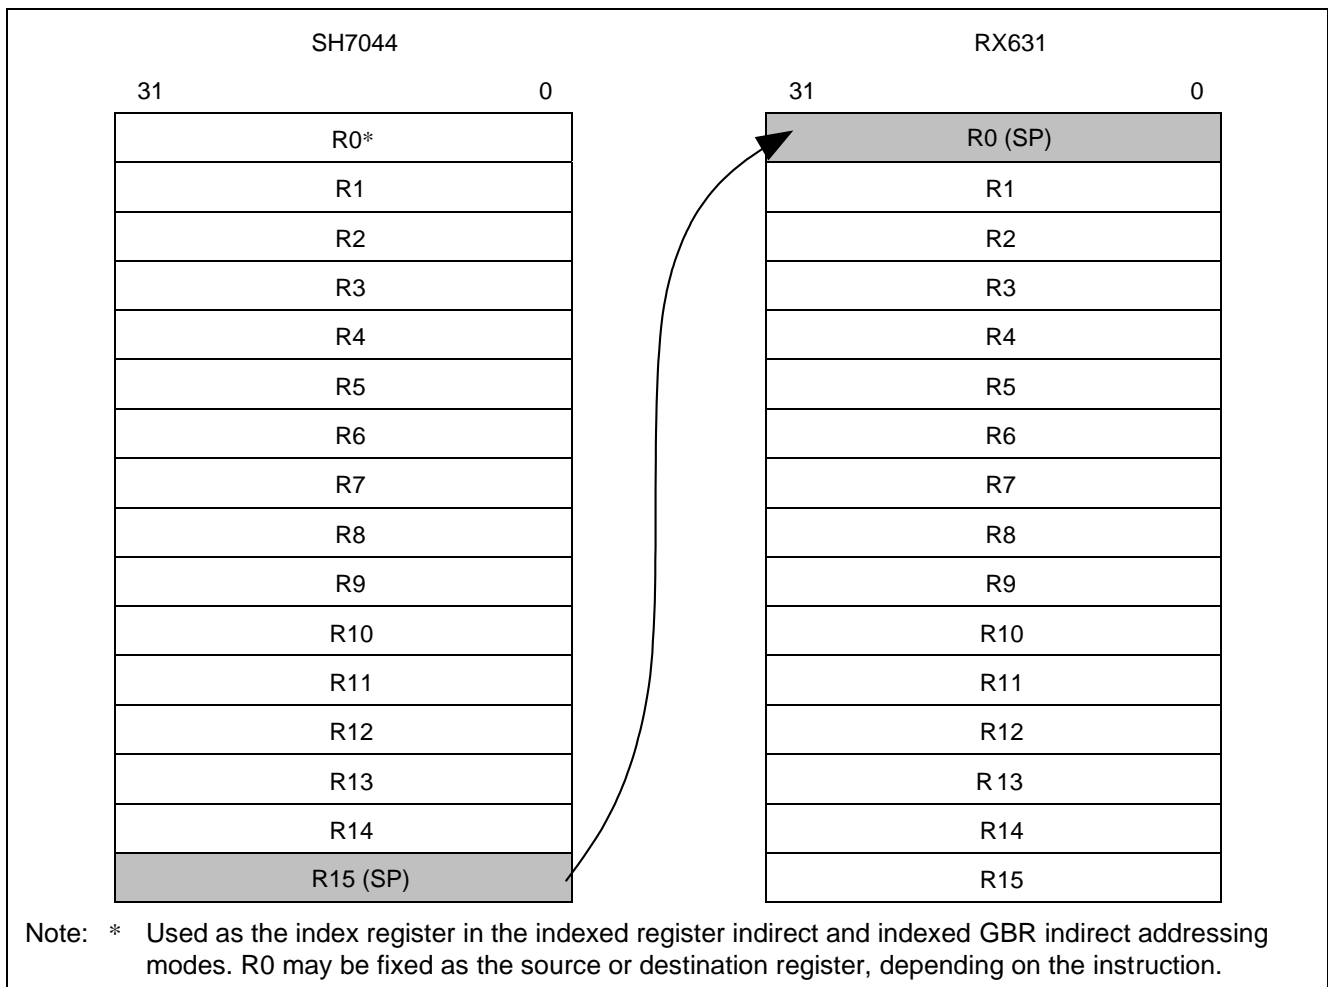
SH7044

31 0

R0*

R1

R2

R3

R4

R5

R6

R7

R8

R9

R10

R11

R12

R13

R14

R15 (SP)

RX631

31 0

R0 (SP)

R1

R2

R3

R4

R5

R6

R7

R8

R9

R10

R11

R12

R13

R14

R15

Note: * Used as the index register in the indexed register indirect and indexed GBR indirect addressing modes. R0 may be fixed as the source or destination register, depending on the instruction.